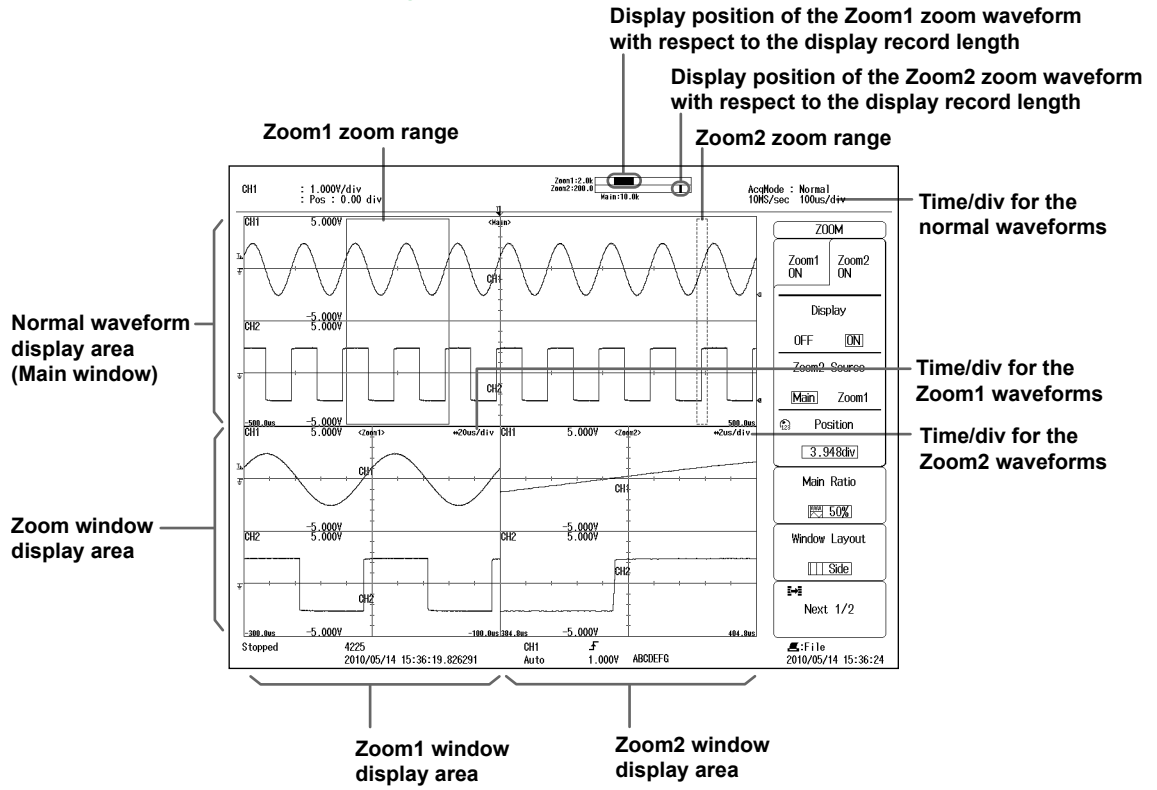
Display position of the Zoom1 zoom waveform with respect to the display record length

Display position of the Zoom2 zoom waveform with respect to the display record length

Zoom1 zoom range

Zoom2 zoom range

CH1 : 1.000V/div
: Pos : 0.00 div

Zoom1:2.0k
Zoom2:200.0
Main:10.0k

AcqMode : Normal
10MS/sec 100us/div

Time/div for the normal waveforms

CH1 5.000V
<Main>
CH1
-5.000V
CH2 5.000V
CH2
-500.0us -5.000V
500.0us

ZOOM
Zoom1 ON
Zoom2 ON
Display
OFF ON
Zoom2 Source
Main Zoom1
Position
3.948div
Main Ratio
50%
Window Layout
Side
Next 1/2

Normal waveform display area (Main window)

Time/div for the Zoom1 waveforms

Time/div for the Zoom2 waveforms

CH1 5.000V <Zoom1> ↔20us/div
CH1
-5.000V
CH2 5.000V
CH2
-300.0us -5.000V -100.0us

CH1 5.000V <Zoom2> ↔2us/div
CH1
-5.000V
CH2 5.000V
CH2
384.0us -5.000V 404.0us

Zoom window display area

Stopped 4225
2010/05/14 15:36:19.826291
CH1
Auto 1.000V ABCDEFG
:File
2010/05/14 15:36:24

Zoom1 window display area

Zoom2 window display area